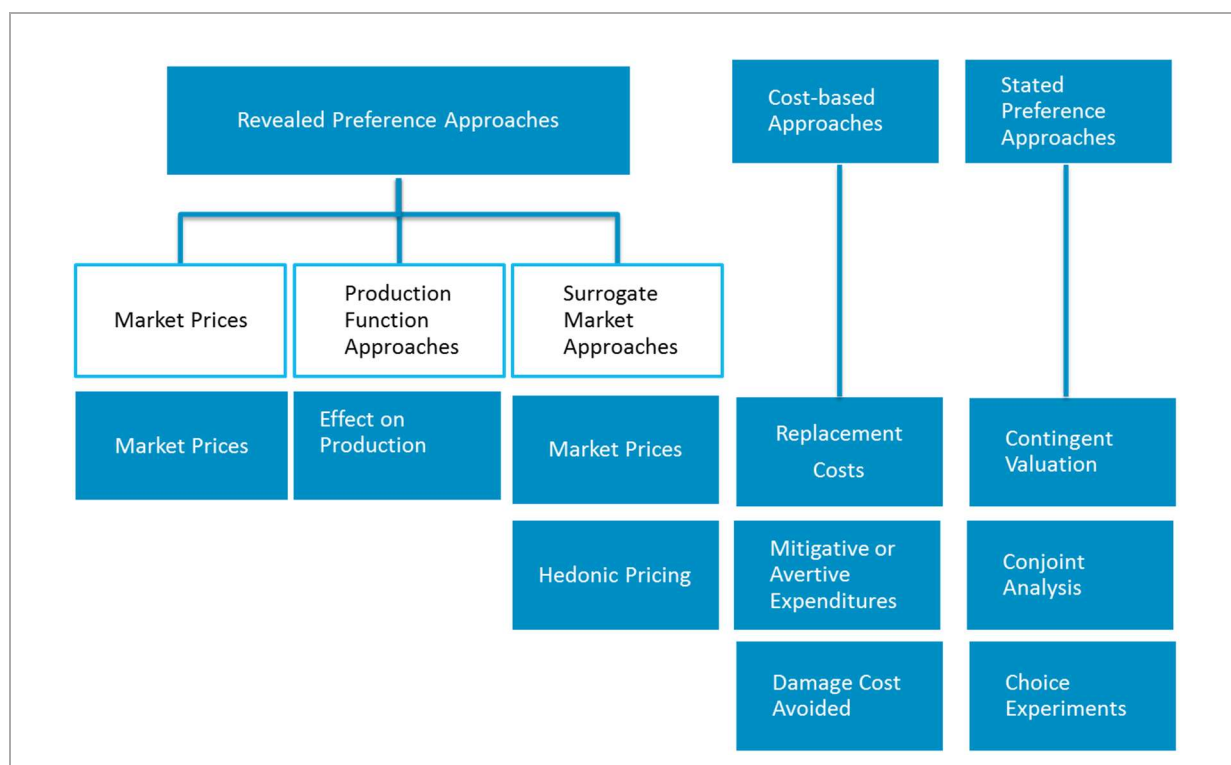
Revealed Preference Approaches

Market Prices

Production Function Approaches

Surrogate Market Approaches

Market Prices

Effect on Production

Market Prices

Hedonic Pricing

Cost-based Approaches

Replacement Costs

Mitigative or Avertive Expenditures

Damage Cost Avoided

Stated Preference Approaches

Contingent Valuation

Conjoint Analysis

Choice Experiments